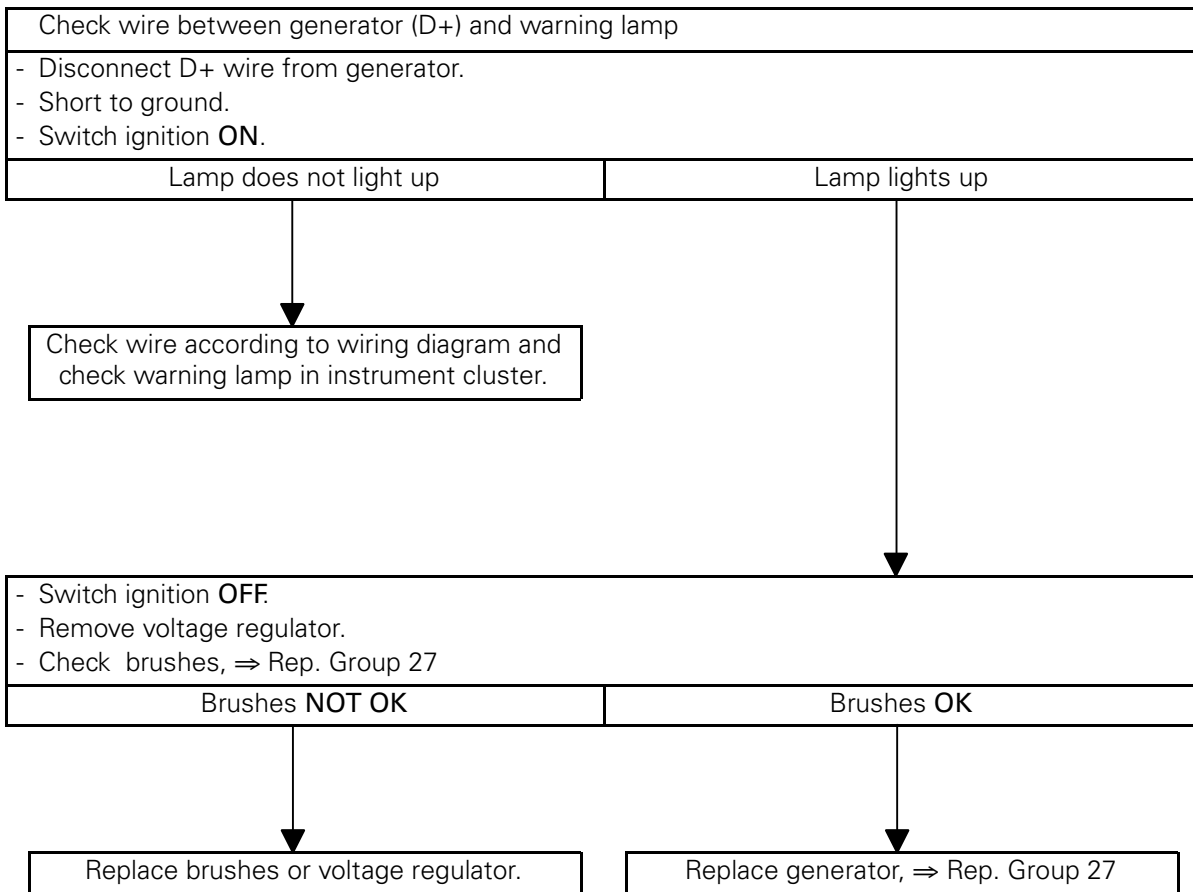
Check wire between generator (D+) and warning lamp

- Disconnect D+ wire from generator.
- Short to ground.
- Switch ignition ON.

Lamp does not light up

Lamp lights up

Check wire according to wiring diagram and check warning lamp in instrument cluster.

- Switch ignition OFF.
- Remove voltage regulator.
- Check brushes, ⇒ Rep. Group 27

Brushes NOT OK

Brushes OK

Replace brushes or voltage regulator.

Replace generator, ⇒ Rep. Group 27